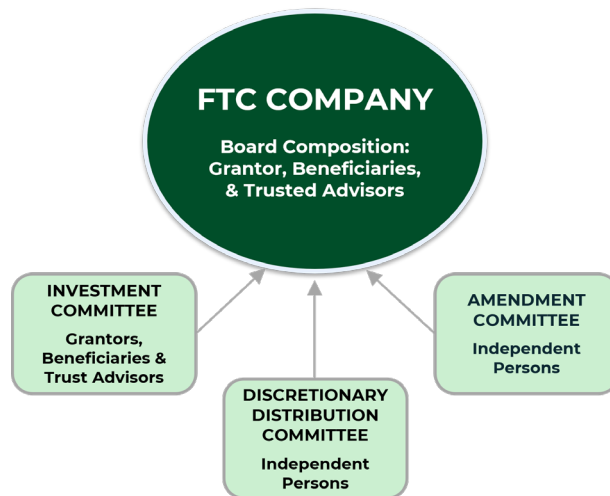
FTC COMPANY

Board Composition: Grantor, Beneficiaries, & Trusted Advisors

INVESTMENT COMMITTEE

Grantors, Beneficiaries & Trust Advisors

DISCRETIONARY DISTRIBUTION COMMITTEE

Independent Persons

AMENDMENT COMMITTEE

Independent Persons